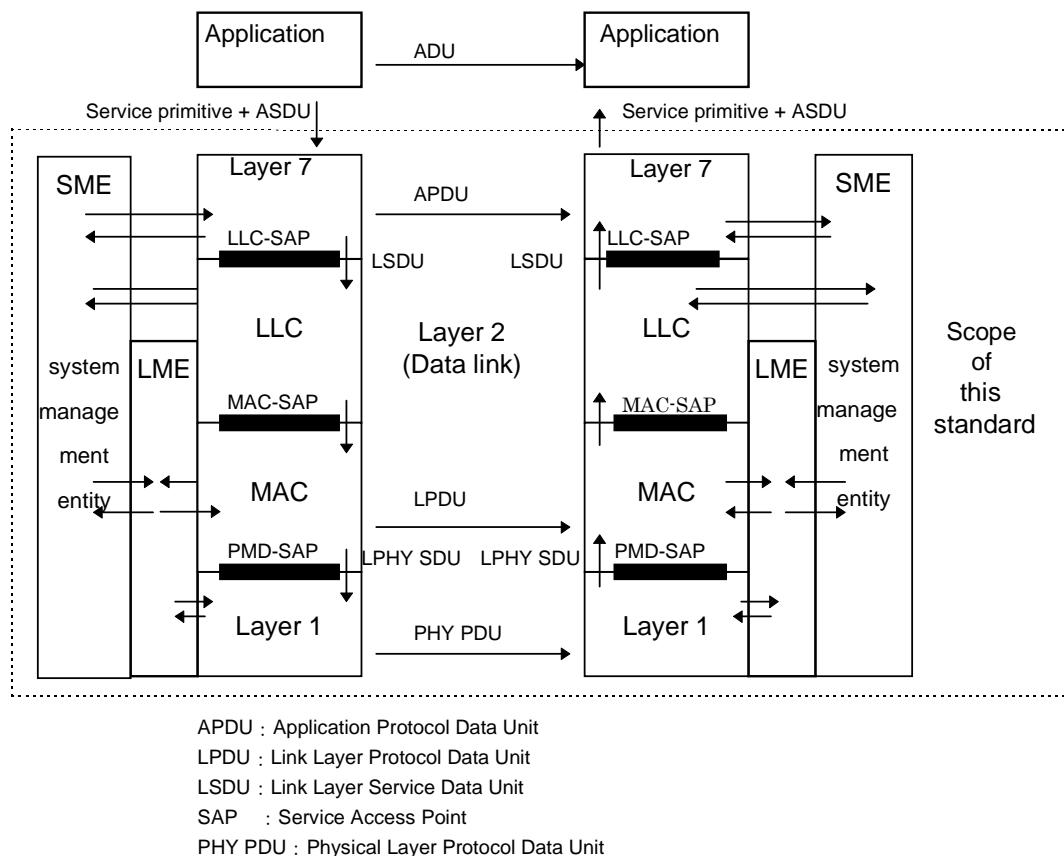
Application

ADU

Application

Service primitive + ASDU

Service primitive + ASDU

SME

Layer 7

APDU

Layer 7

SME

LLC-SAP

LSDU

LSDU

LLC-SAP

LLC

Layer 2
(Data link)

LLC

Scope of this standard

system manage ment entity

LME

MAC-SAP

LME

system manage ment entity

MAC-SAP

MAC

LPDU

MAC

PMD-SAP

LPHY SDU

LPHY SDU

PMD-SAP

Layer 1

PHY PDU

Layer 1

APDU：Application Protocol Data Unit
LPDU：Link Layer Protocol Data Unit
LSDU：Link Layer Service Data Unit
SAP ：Service Access Point
PHY PDU：Physical Layer Protocol Data Unit